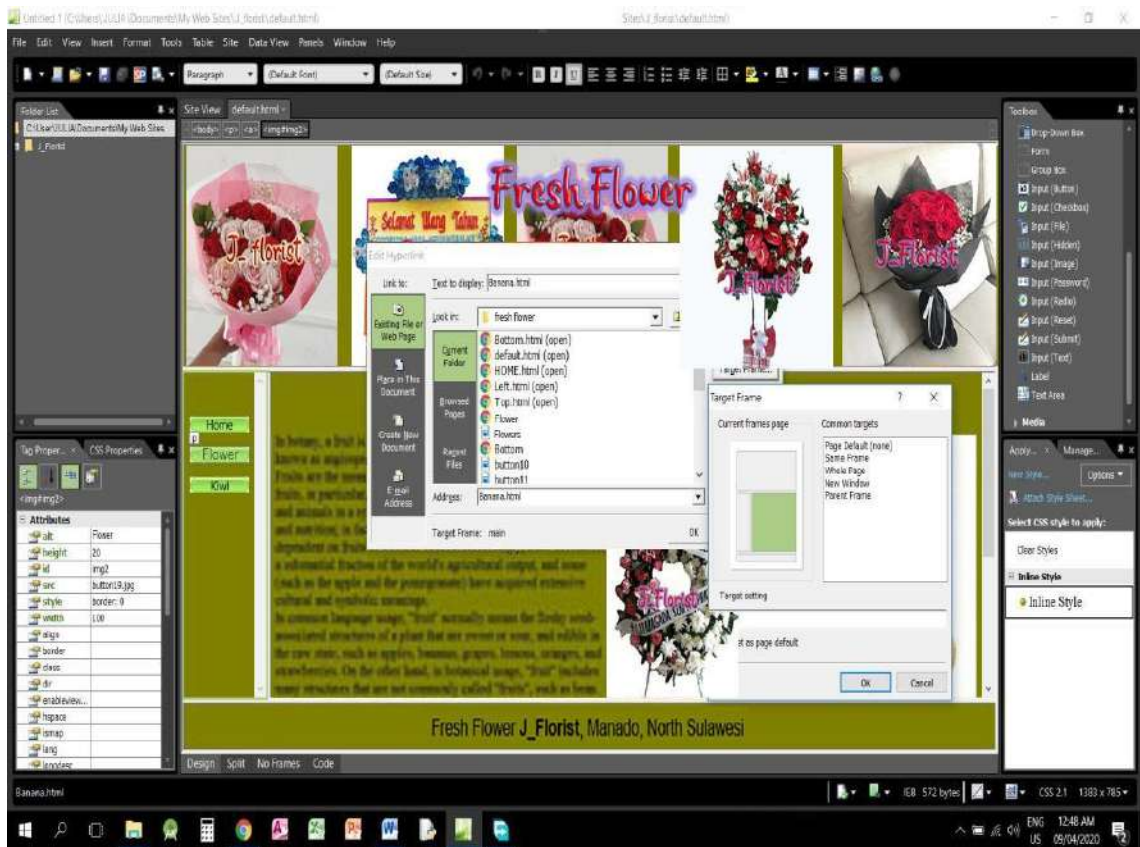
Untitled 1 (C:\Users\JULIA\Documents\My Web Sites\J_florist\default.html)
Sites\J_florist\default.html

File Edit View Insert Format Tools Table Site Data View Panels Window Help

Paragraph (Default Font) (Default Size)

Folder List
C:\Users\JULIA\Documents\My Web Sites
J_Florist

Site View default.html
<body> <p> <a> <img#img2>

Selamat Ulang Tahun
Fresh Flower
J_florist
J_Florist
J_Florist

Edit Hyperlink
Link to:
Existing File or Web Page
Place in This Document
Create New Document
E-mail Address
Text to display: Banana.html
Look in: fresh flower
Current Folder
Browsed Pages
Recent Files
Bottom.html (open)
default.html (open)
HOME.html (open)
Left.html (open)
Top.html (open)
Flower
Flowers
Bottom
button10
button11
Address: Banana.html
Target Frame: main
OK

Target Frame
Target Frame ? X
Current frames page
Common targets
Page Default (none)
Same Frame
Whole Page
New Window
Parent Frame
Target setting
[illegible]t as page default
OK Cancel

Home
Flower
Kiwi

In botany, a fruit is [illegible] known as angiosperms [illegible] Fruits are the means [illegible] fruits, in particular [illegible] and animals in a sy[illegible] and nutrition, in fac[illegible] dependent on fruits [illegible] a substantial fraction of the world's agricultural output, and some (such as the apple and the pomegranate) have acquired extensive cultural and symbolic meanings.
In common language usage, "fruit" normally means the fleshy seed-associated structures of a plant that are sweet or sour, and edible in the raw state, such as apples, bananas, grapes, lemons, oranges, and strawberries. On the other hand, in botanical usage, "fruit" includes many structures that are not commonly called "fruits", such as beans

Fresh Flower J_Florist, Manado, North Sulawesi

Design Split No Frames Code

Tag Proper... CSS Properties
<img#img2>
Attributes
alt Flower
height 20
id img2
src button19.jpg
style border: 0
width 100
align
border
class
dir
enableview...
hspace
ismap
lang
longdesc

Toolbox
Drop-Down Box
Form
Group Box
Input (Button)
Input (Checkbox)
Input (File)
Input (Hidden)
Input (Image)
Input (Password)
Input (Radio)
Input (Reset)
Input (Submit)
Input (Text)
Label
Text Area
Media

Apply... Manage...
New Style... Options
Attach Style Sheet...
Select CSS style to apply:
Clear Styles
Inline Style
Inline Style

Banana.html
IE8 572 bytes CSS 2.1 1383 x 785

ENG US 12:48 AM 09/04/2020